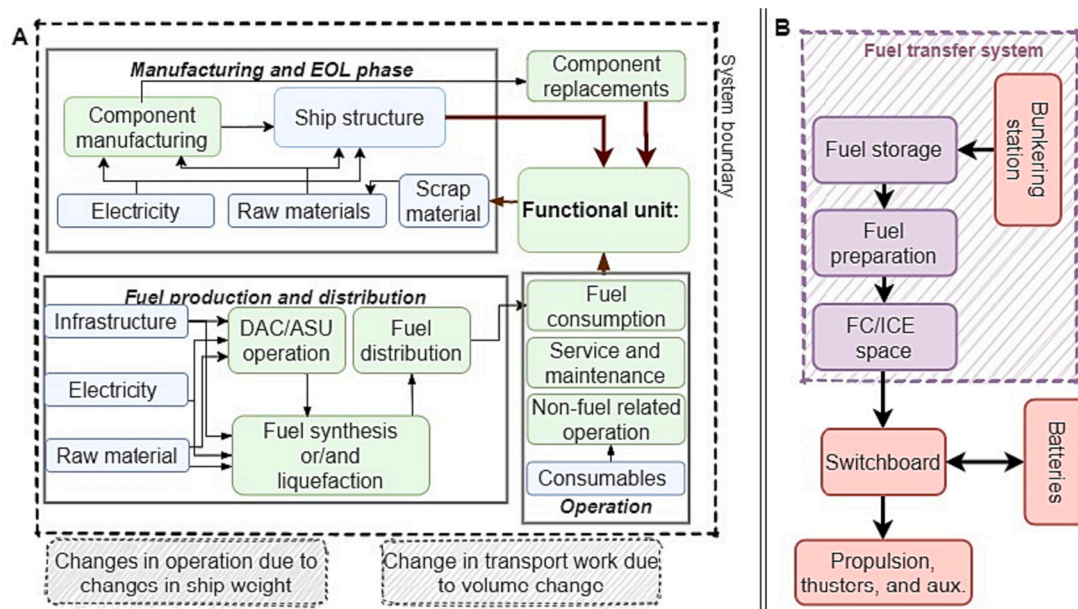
A

Manufacturing and EOL phase

Component manufacturing

Ship structure

Component replacements

System boundary

Electricity

Raw materials

Scrap material

Functional unit:

Fuel production and distribution

Infrastructure

DAC/ASU operation

Fuel distribution

Electricity

Raw material

Fuel synthesis or/and liquefaction

Fuel consumption

Service and maintenance

Non-fuel related operation

Consumables

Operation

Changes in operation due to changes in ship weight

Change in transport work due to volume change

B

Fuel transfer system

Fuel storage

Bunkering station

Fuel preparation

FC/ICE space

Switchboard

Batteries

Propulsion, thustors, and aux.